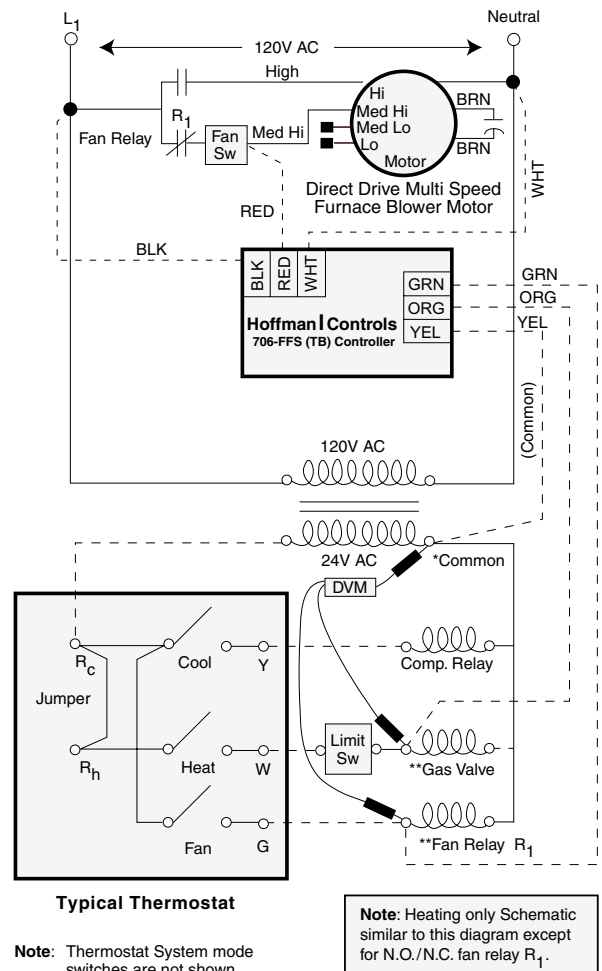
$L_1$

Neutral

120V AC

High

Hi

Med Hi

Med Lo

Lo

Motor

BRN

BRN

$R_1$

Fan Relay

Fan Sw

Med Hi

Direct Drive Multi Speed Furnace Blower Motor

WHT

RED

BLK

BLK

RED

WHT

GRN

ORG

YEL

GRN

ORG

YEL

Hoffman Controls
706-FFS (TB) Controller

(Common)

120V AC

24V AC

*Common

DVM

$R_c$

Cool

Y

Comp. Relay

Jumper

$R_h$

Heat

W

Limit Sw

**Gas Valve

Fan

G

**Fan Relay $R_1$

Typical Thermostat

Note: Thermostat System mode switches are not shown.

Note: Heating only Schematic similar to this diagram except for N.O./N.C. fan relay $R_1$.